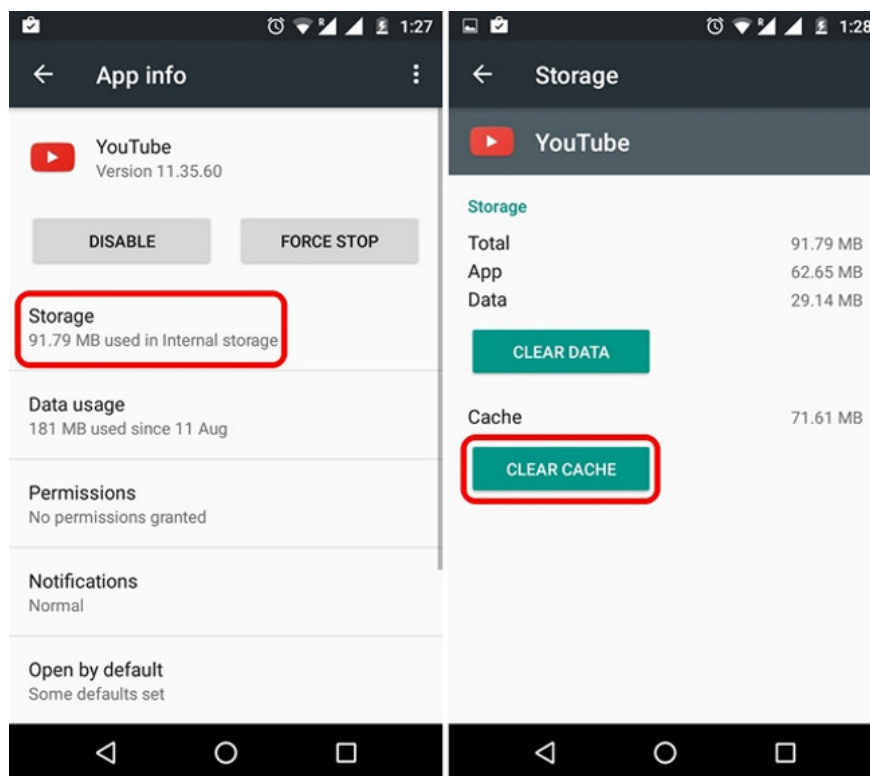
1:27

App info

YouTube
Version 11.35.60

DISABLE

FORCE STOP

Storage
91.79 MB used in Internal storage

Data usage
181 MB used since 11 Aug

Permissions
No permissions granted

Notifications
Normal

Open by default
Some defaults set

1:28

Storage

YouTube

Storage

| | |
|---|---|
| Total | 91.79 MB |
| App | 62.65 MB |
| Data | 29.14 MB |

CLEAR DATA

Cache 71.61 MB

CLEAR CACHE